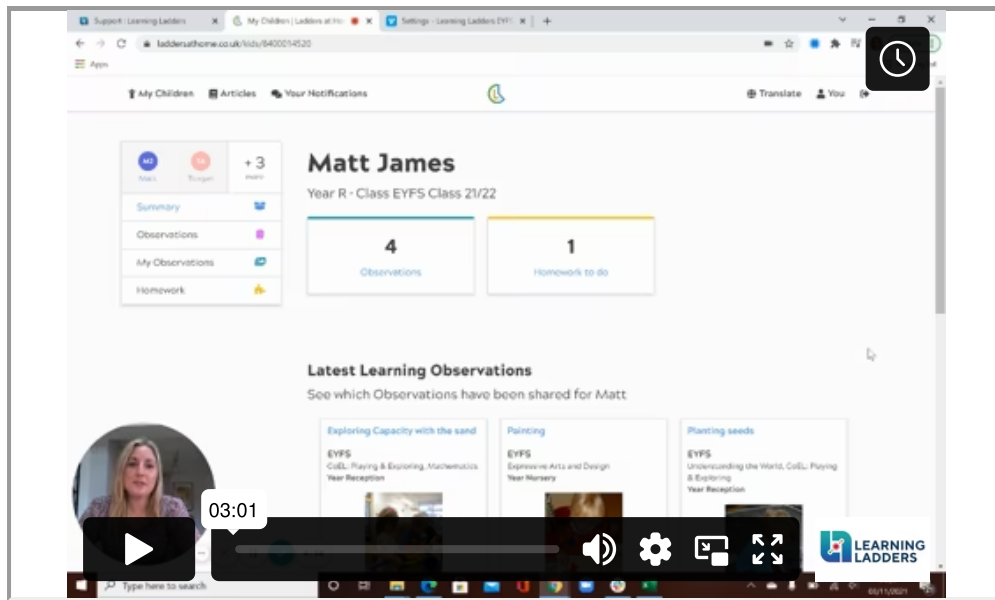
Support - Learning Ladders | My Children | Ladders at Ho | Settings - Learning Ladders EYFS

laddersathome.co.uk/kids/8400014520

Apps

My Children Articles Your Notifications

Translate You

MJ Matt
TA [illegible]
+3 more

Summary
Observations
My Observations
Homework

Matt James

Year R - Class EYFS Class 21/22

4
Observations

1
Homework to do

Latest Learning Observations

See which Observations have been shared for Matt

Exploring Capacity with the sand
EYFS
CoEL: Playing & Exploring, Mathematics
Year Reception

Painting
EYFS
Expressive Arts and Design
Year Nursery

Planting seeds
EYFS
Understanding the World, CoEL: Playing & Exploring
Year Reception

03:01

LEARNING LADDERS

Type here to search